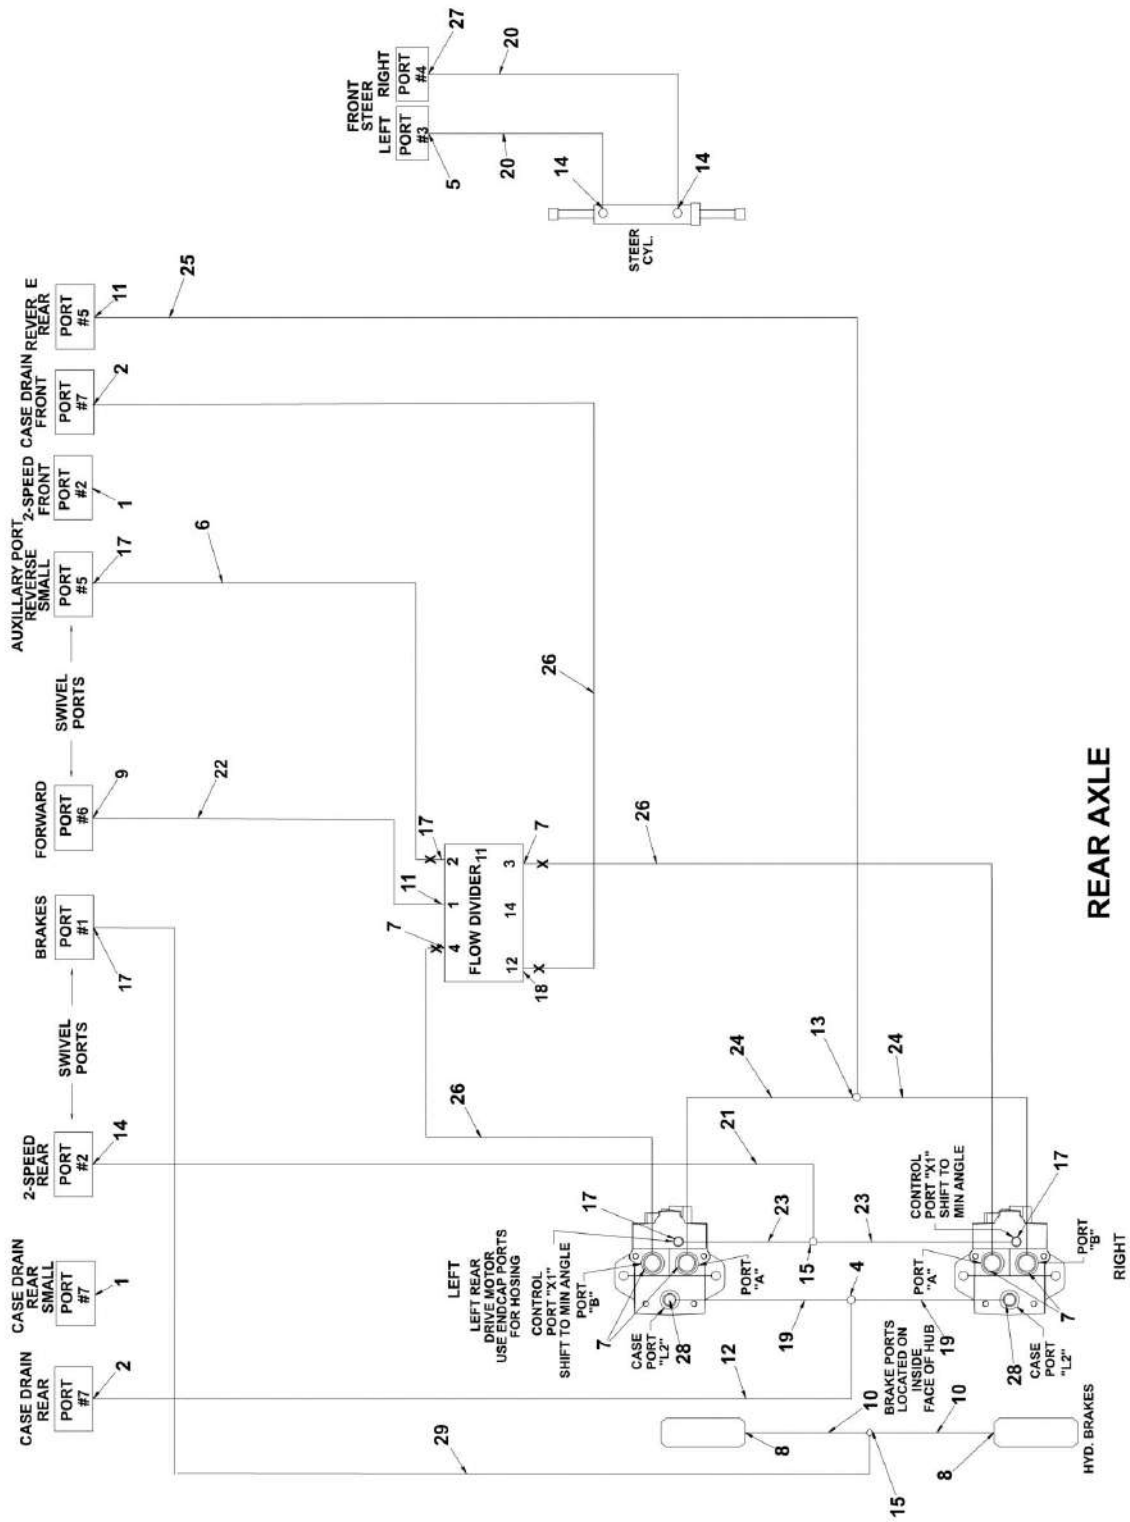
FRONT STEER
LEFT
PORT #3
RIGHT
PORT #4
27
20
20
5
14
14
STEER CYL.

REVER E REAR
PORT #5
11
25

CASE DRAIN FRONT
PORT #7
2

2-SPEED FRONT
PORT #2
1

AUXILLARY PORT REVERSE SMALL
PORT #5
17
6

SWIVEL PORTS

26

FORWARD
PORT #6
9
22

17
7
26
FLOW DIVIDER
2
11
3
1
14
4
12
11
7
18

BRAKES
PORT #1
17

SWIVEL PORTS

13
24
24

2-SPEED REAR
PORT #2
14

26
21

CONTROL PORT "X1" SHIFT TO MIN ANGLE
17

17
23
23
PORT "B"

LEFT
LEFT REAR DRIVE MOTOR USE ENDCAP PORTS FOR HOSING
CONTROL PORT "X1" SHIFT TO MIN ANGLE
PORT "B"
PORT "A"
15
4
PORT "A"
7
7
CASE PORT "L2"
28
19
19
28
CASE PORT "L2"
RIGHT

CASE DRAIN REAR SMALL
PORT #7
1

CASE DRAIN REAR
PORT #7
2
12

BRAKE PORTS LOCATED ON INSIDE FACE OF HUB
10
10
29
8
8
15
HYD. BRAKES

REAR AXLE